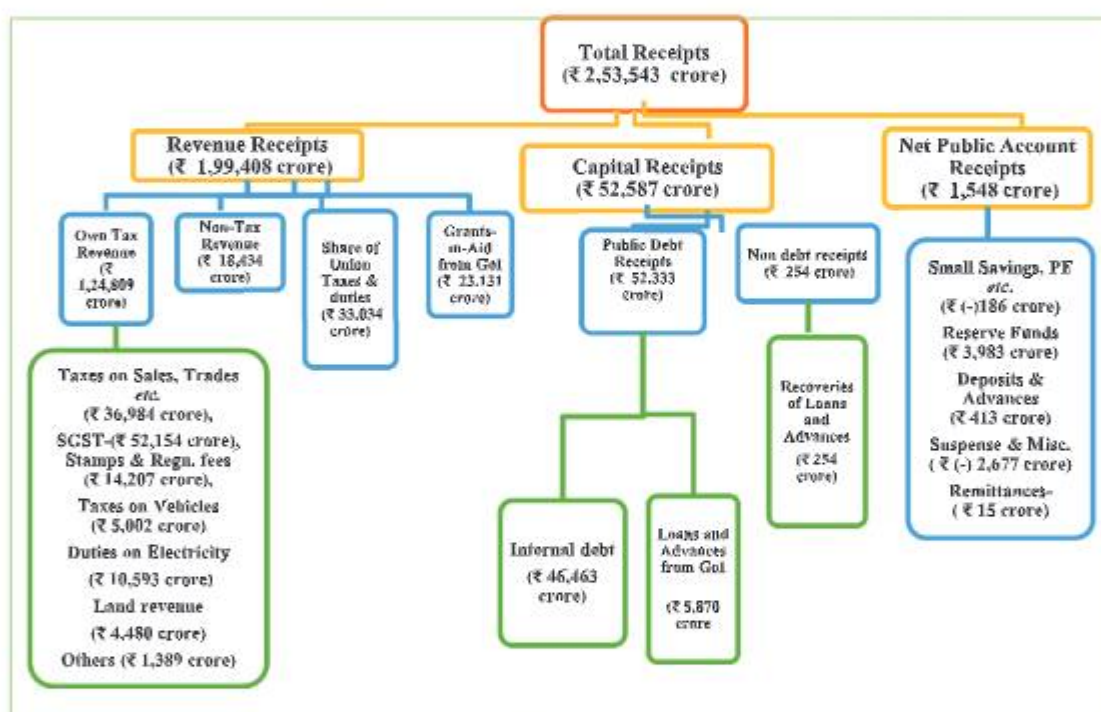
Total Receipts
(₹ 2,53,543 crore)

Revenue Receipts
(₹ 1,99,408 crore)

Capital Receipts
(₹ 52,587 crore)

Net Public Account Receipts
(₹ 1,548 crore)

Own Tax Revenue
(₹ 1,24,809 crore)

Non-Tax Revenue
(₹ 18,434 crore)

Share of Union Taxes & duties
(₹ 33,034 crore)

Grants-in-Aid from GoI
(₹ 23,131 crore)

Public Debt Receipts
(₹ 52,333 crore)

Non debt receipts
(₹ 254 crore)

Small Savings, PF etc.
(₹ (-)186 crore)
Reserve Funds
(₹ 3,983 crore)
Deposits & Advances
(₹ 413 crore)
Suspense & Misc.
( ₹ (-) 2,677 crore)
Remittances-
( ₹ 15 crore)

Taxes on Sales, Trades etc.
(₹ 36,984 crore),
SGST-(₹ 52,154 crore),
Stamps & Regn. fees
(₹ 14,207 crore),
Taxes on Vehicles
(₹ 5,002 crore)
Duties on Electricity
(₹ 10,593 crore)
Land revenue
(₹ 4,480 crore)
Others (₹ 1,389 crore)

Recoveries of Loans and Advances
(₹ 254 crore)

Internal debt
(₹ 46,463 crore)

Loans and Advances from GoI
(₹ 5,870 crore